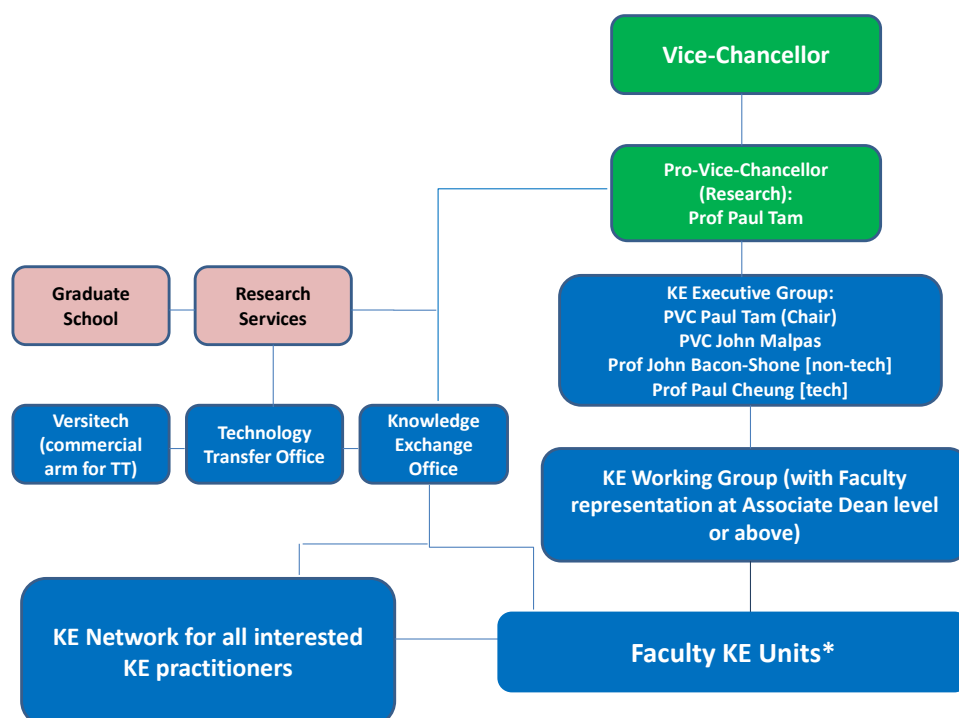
Vice-Chancellor

Pro-Vice-Chancellor (Research): Prof Paul Tam

Graduate School

Research Services

KE Executive Group:
PVC Paul Tam (Chair)
PVC John Malpas
Prof John Bacon-Shone [non-tech]
Prof Paul Cheung [tech]

Versitech (commercial arm for TT)

Technology Transfer Office

Knowledge Exchange Office

KE Working Group (with Faculty representation at Associate Dean level or above)

KE Network for all interested KE practitioners

Faculty KE Units*